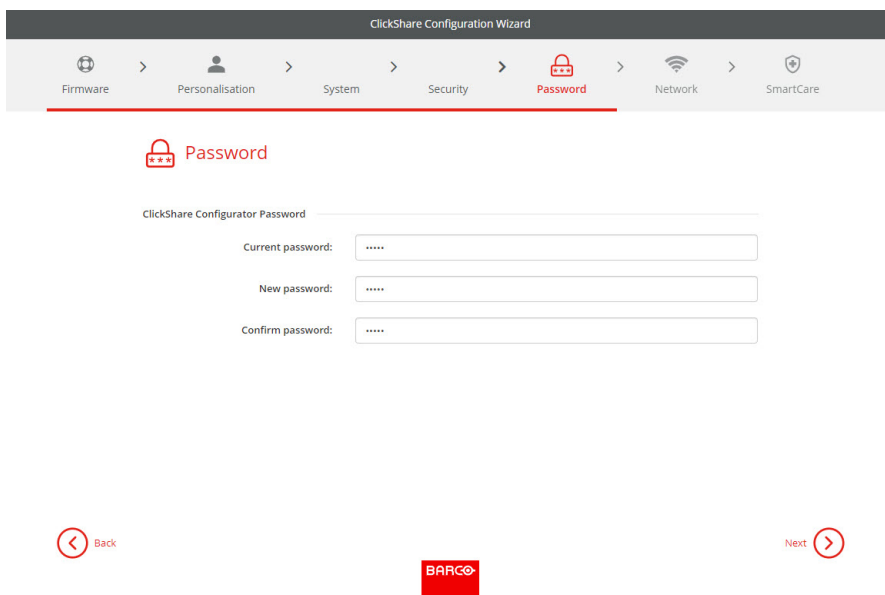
ClickShare Configuration Wizard

Firmware > Personalisation > System > Security > Password > Network > SmartCare

Password

ClickShare Configurator Password

Current password: •••••

New password: •••••

Confirm password: •••••

Back

Next

BARCO